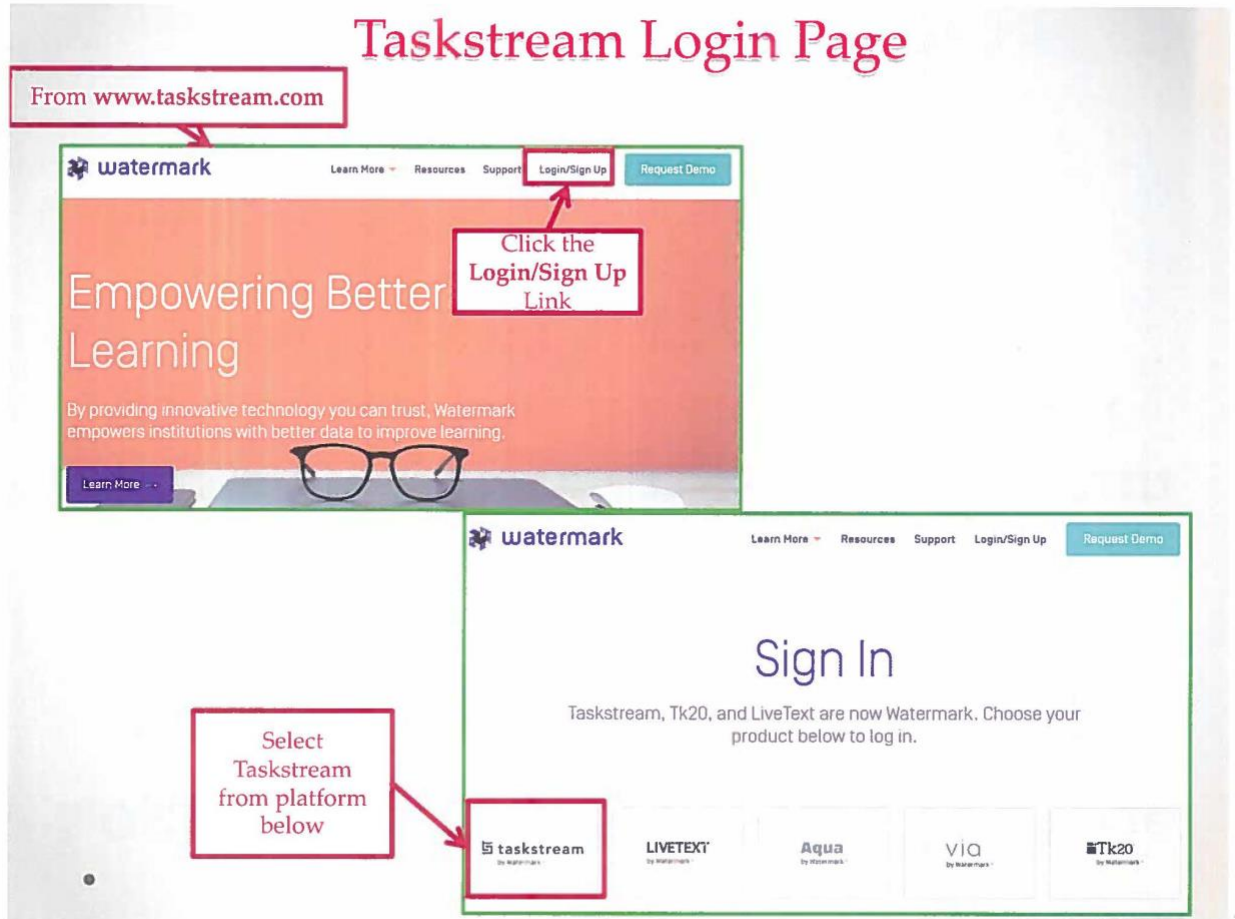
Taskstream Login Page

From www.taskstream.com

watermark

Learn More Resources Support Login/Sign Up Request Demo

Click the **Login/Sign Up** Link

Empowering Better Learning

By providing innovative technology you can trust, Watermark empowers institutions with better data to improve learning.

Learn More

watermark

Learn More Resources Support Login/Sign Up Request Demo

Sign In

Taskstream, Tk20, and LiveText are now Watermark. Choose your product below to log in.

Select Taskstream from platform below

taskstream
by Watermark

LIVETEXT
by Watermark

Aqua
by Watermark

via
by Watermark

Tk20
by Watermark